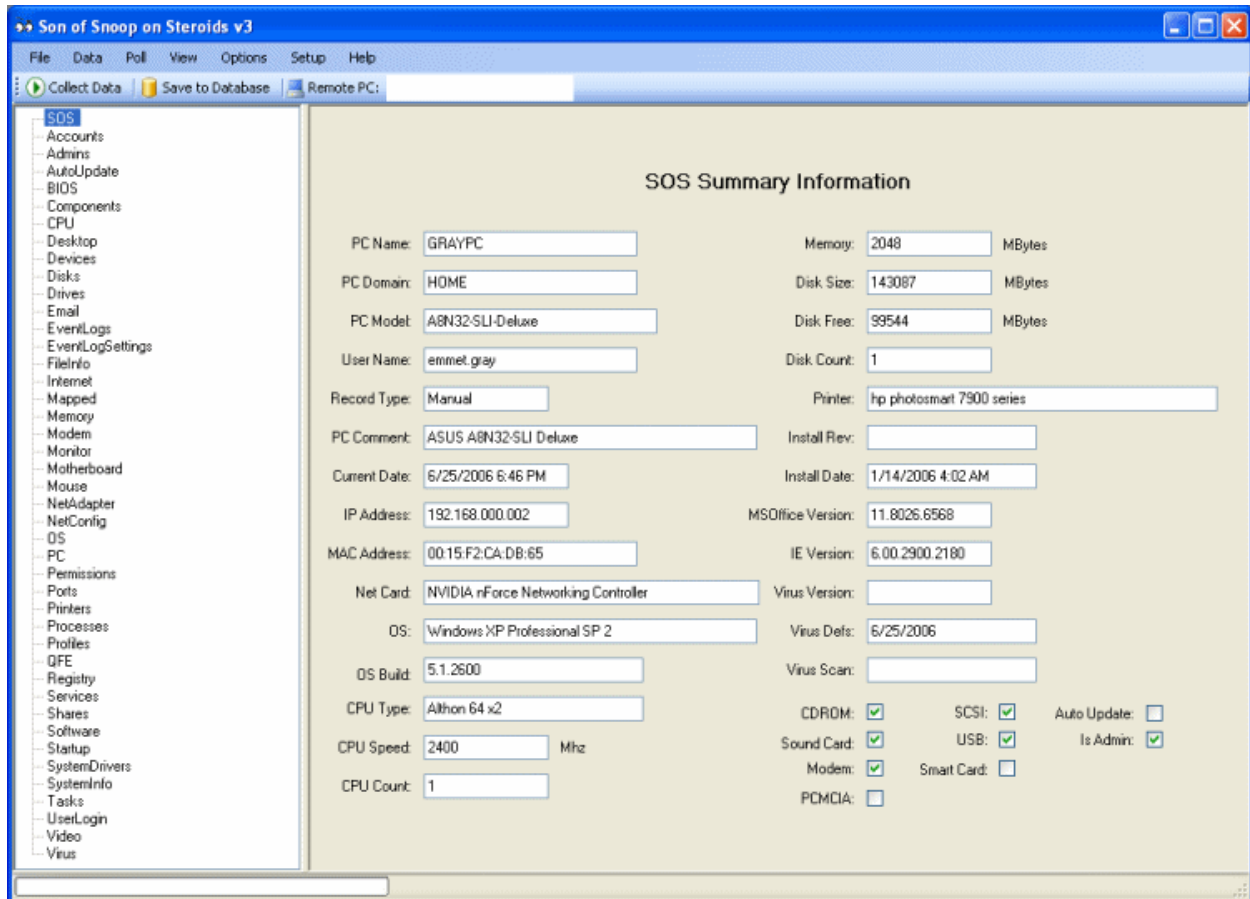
Son of Snoop on Steroids v3

File Data Poll View Options Setup Help

Collect Data | Save to Database | Remote PC:

SOS
Accounts
Admins
AutoUpdate
BIOS
Components
CPU
Desktop
Devices
Disks
Drives
Email
EventLogs
EventLogSettings
FileInfo
Internet
Mapped
Memory
Modem
Monitor
Motherboard
Mouse
NetAdapter
NetConfig
OS
PC
Permissions
Ports
Printers
Processes
Profiles
QFE
Registry
Services
Shares
Software
Startup
SystemDrivers
SystemInfo
Tasks
UserLogin
Video
Virus

SOS Summary Information

PC Name: GRAYPC
PC Domain: HOME
PC Model: A8N32-SLI-Deluxe
User Name: emmet.gray
Record Type: Manual
PC Comment: ASUS A8N32-SLI Deluxe
Current Date: 6/25/2006 6:46 PM
IP Address: 192.168.000.002
MAC Address: 00:15:F2:CA:DB:65
Net Card: NVIDIA nForce Networking Controller
OS: Windows XP Professional SP 2
OS Build: 5.1.2600
CPU Type: Althon 64 x2
CPU Speed: 2400 Mhz
CPU Count: 1

Memory: 2048 MBytes
Disk Size: 143087 MBytes
Disk Free: 99544 MBytes
Disk Count: 1
Printer: hp photosmart 7900 series
Install Rev:
Install Date: 1/14/2006 4:02 AM
MSOffice Version: 11.8026.6568
IE Version: 6.00.2900.2180
Virus Version:
Virus Defs: 6/25/2006
Virus Scan:

CDROM: SCSI: Auto Update:
Sound Card: USB: Is Admin:
Modem: Smart Card:
PCMCIA: